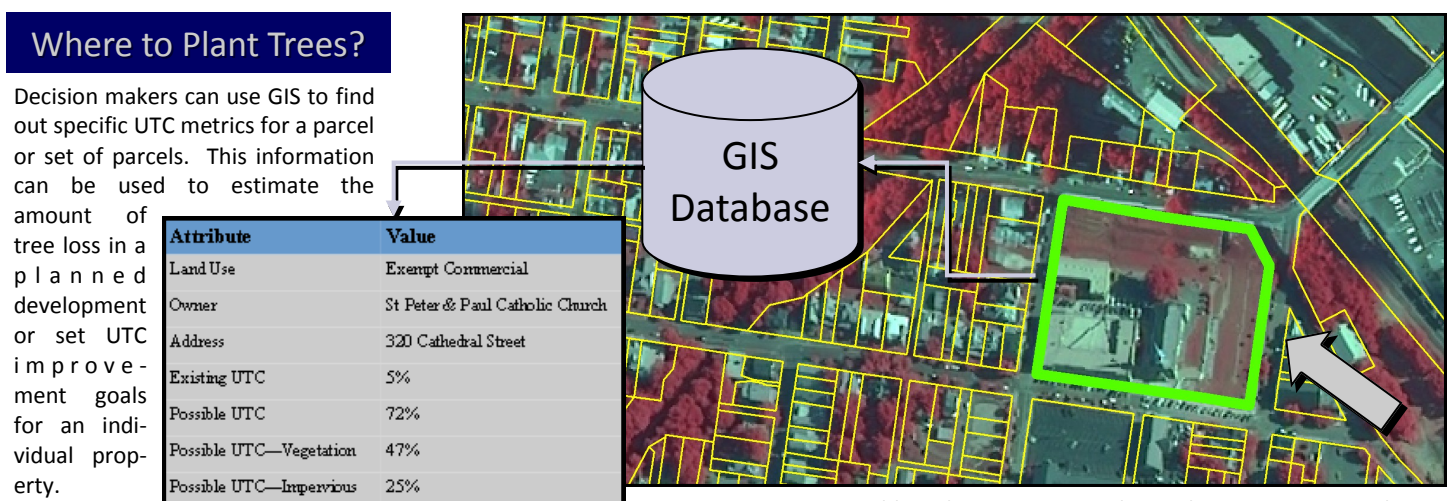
Where to Plant Trees?

Decision makers can use GIS to find out specific UTC metrics for a parcel or set of parcels. This information can be used to estimate the amount of tree loss in a planned development or set UTC improvement goals for an individual property.

| Attribute | Value |
|---|---|
| Land Use | Exempt Commercial |
| Owner | St Peter & Paul Catholic Church |
| Address | 320 Cathedral Street |
| Existing UTC | 5% |
| Possible UTC | 72% |
| Possible UTC—Vegetation | 47% |
| Possible UTC—Impervious | 25% |

GIS Database